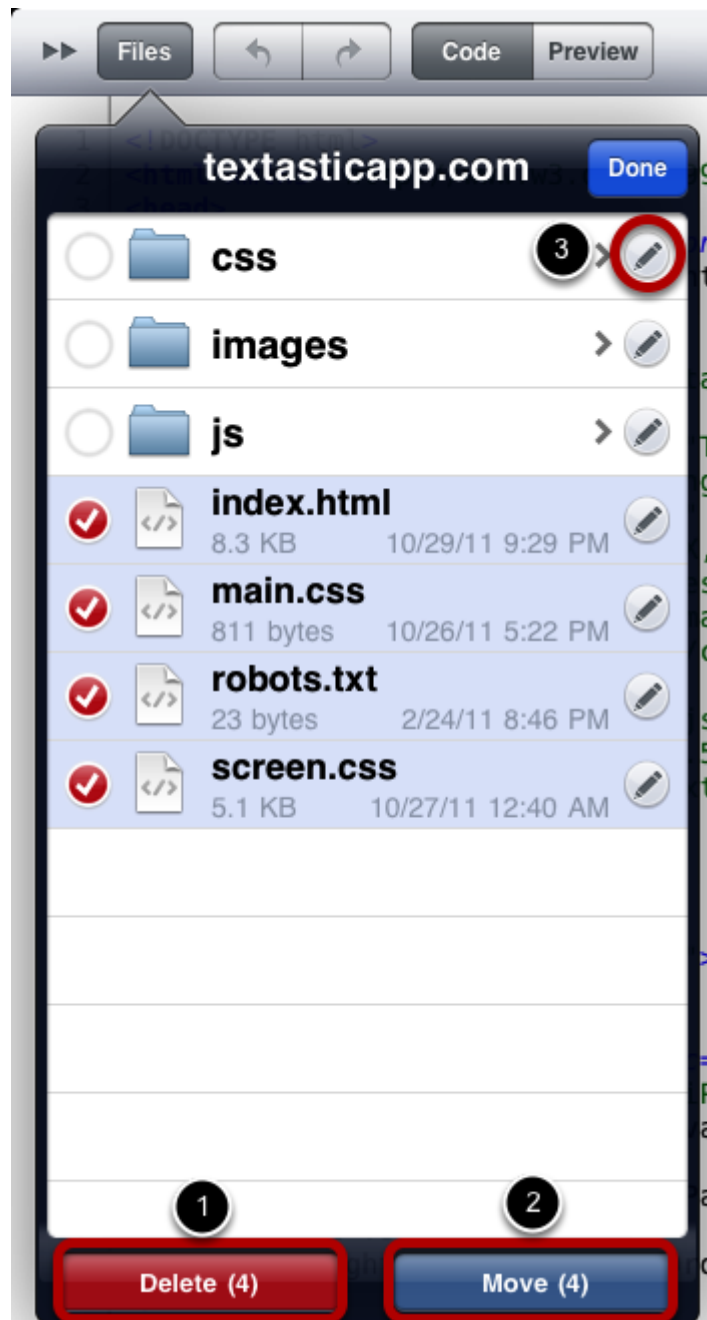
Files
Code
Preview
textasticapp.com
Done
css
3
images
js
index.html
8.3 KB 10/29/11 9:29 PM
main.css
811 bytes 10/26/11 5:22 PM
robots.txt
23 bytes 2/24/11 8:46 PM
screen.css
5.1 KB 10/27/11 12:40 AM
1
2
Delete (4)
Move (4)